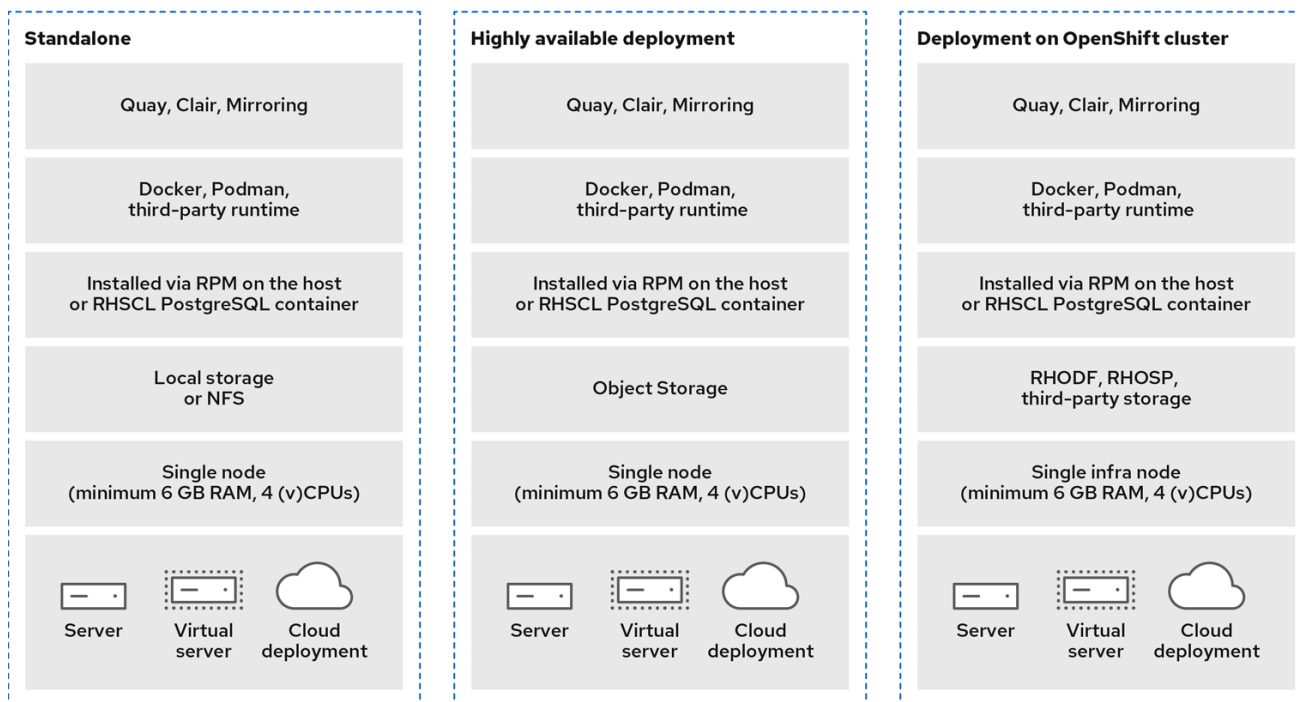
Standalone

Quay, Clair, Mirroring

Docker, Podman, third-party runtime

Installed via RPM on the host or RHSCL PostgreSQL container

Local storage or NFS

Single node (minimum 6 GB RAM, 4 (v)CPUs)

Server

Virtual server

Cloud deployment

Highly available deployment

Quay, Clair, Mirroring

Docker, Podman, third-party runtime

Installed via RPM on the host or RHSCL PostgreSQL container

Object Storage

Single node (minimum 6 GB RAM, 4 (v)CPUs)

Server

Virtual server

Cloud deployment

Deployment on OpenShift cluster

Quay, Clair, Mirroring

Docker, Podman, third-party runtime

Installed via RPM on the host or RHSCL PostgreSQL container

RHODF, RHOSP, third-party storage

Single infra node (minimum 6 GB RAM, 4 (v)CPUs)

Server

Virtual server

Cloud deployment